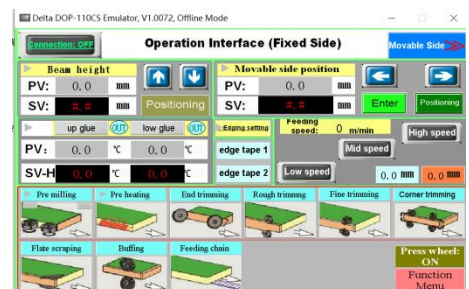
Delta DOP-110CS Emulator, V1.0072, Offline Mode

Connection: OFF

Operation Interface (Fixed Side)

Movable Side

Beam height

PV: 0.0 mm

SV: #.# mm

Positioning

Movable side position

PV: 0.0 mm

SV: #.# mm

Enter

Positioning

up glue OUT low glue OUT

PV: 0.0 ℃ 0.0 ℃

SV-H 0.0 ℃ 0.0 ℃

Edging setting

edge tape 1

edge tape 2

Feeding speed: 0 m/min

High speed

Mid speed

Low speed

0.0 mm 0.0 mm

Pre milling

Pre heating

End trimming

Rough trimming

Fine trimming

Corner trimming

Flate scraping

Buffing

Feeding chain

Press wheel: ON

Function Menu